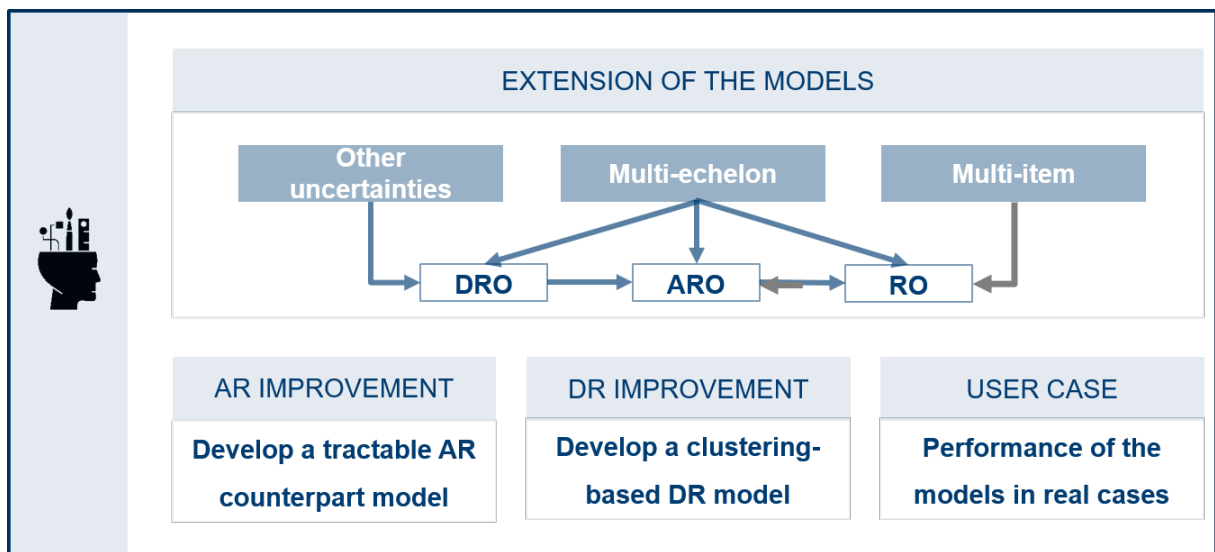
EXTENSION OF THE MODELS

Other uncertainties

Multi-echelon

Multi-item

DRO

ARO

RO

AR IMPROVEMENT

Develop a tractable AR counterpart model

DR IMPROVEMENT

Develop a clustering-based DR model

USER CASE

Performance of the models in real cases